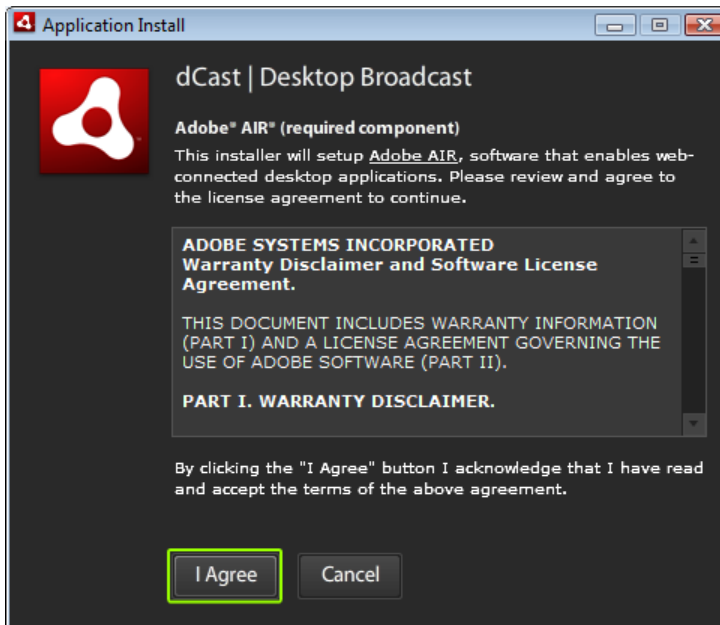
Application Install

dCast | Desktop Broadcast

Adobe® AIR® (required component)

This installer will setup Adobe AIR, software that enables web-connected desktop applications. Please review and agree to the license agreement to continue.

ADOBE SYSTEMS INCORPORATED
Warranty Disclaimer and Software License Agreement.

THIS DOCUMENT INCLUDES WARRANTY INFORMATION (PART I) AND A LICENSE AGREEMENT GOVERNING THE USE OF ADOBE SOFTWARE (PART II).

PART I. WARRANTY DISCLAIMER.

By clicking the "I Agree" button I acknowledge that I have read and accept the terms of the above agreement.

I Agree

Cancel